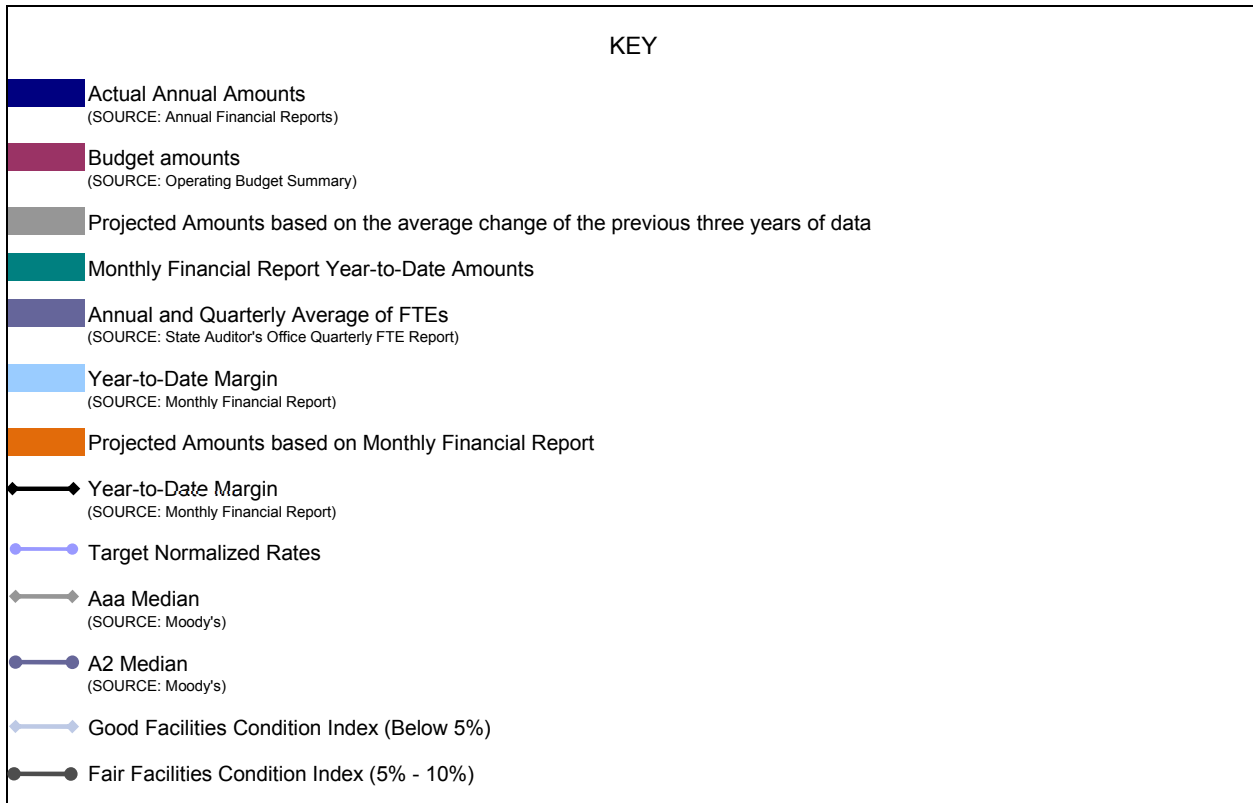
KEY

Actual Annual Amounts
(SOURCE: Annual Financial Reports)

Budget amounts
(SOURCE: Operating Budget Summary)

Projected Amounts based on the average change of the previous three years of data

Monthly Financial Report Year-to-Date Amounts

Annual and Quarterly Average of FTEs
(SOURCE: State Auditor's Office Quarterly FTE Report)

Year-to-Date Margin
(SOURCE: Monthly Financial Report)

Projected Amounts based on Monthly Financial Report

Year-to-Date Margin
(SOURCE: Monthly Financial Report)

Target Normalized Rates

Aaa Median
(SOURCE: Moody's)

A2 Median
(SOURCE: Moody's)

Good Facilities Condition Index (Below 5%)

Fair Facilities Condition Index (5% - 10%)